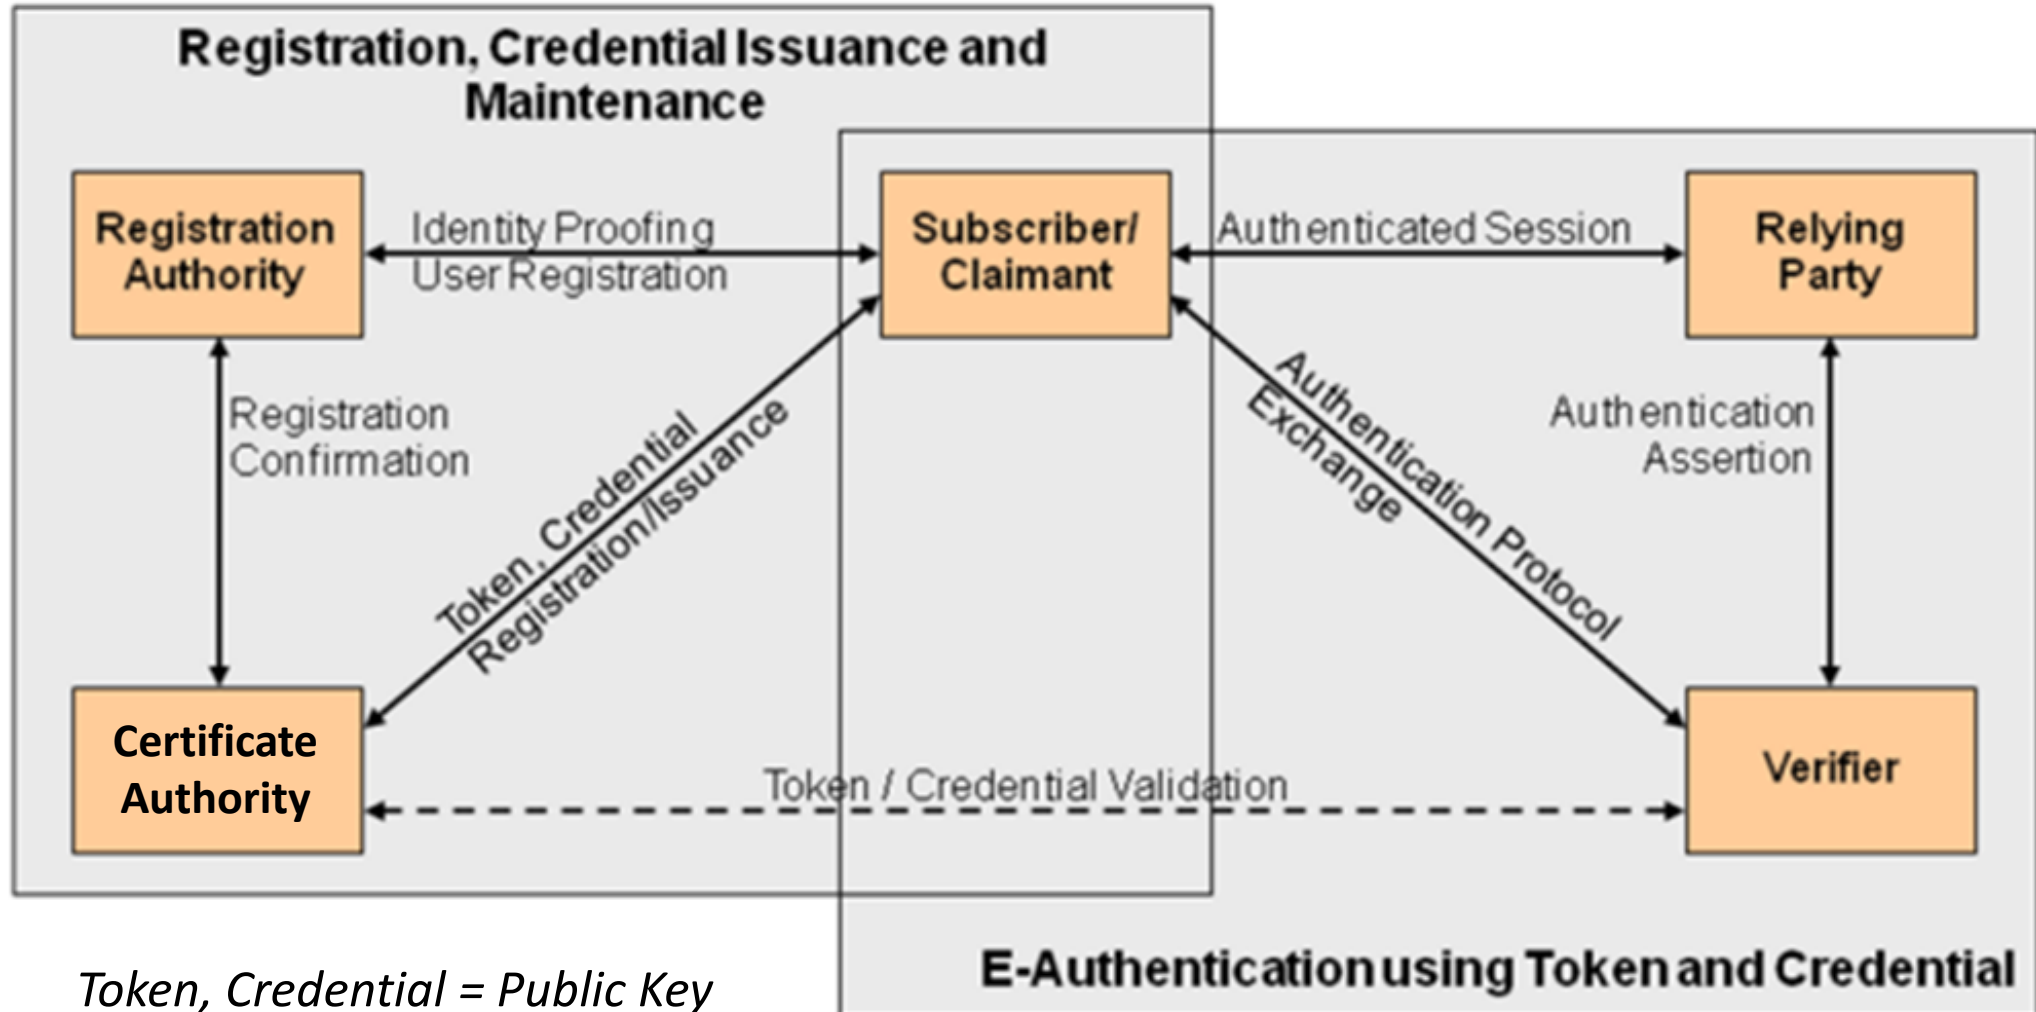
Registration, Credential Issuance and Maintenance

Registration Authority

Identity Proofing
User Registration

Subscriber/ Claimant

Authenticated Session

Relying Party

Registration Confirmation

Token, Credential Registration/Issuance

Authentication Protocol Exchange

Authentication Assertion

Certificate Authority

Token / Credential Validation

Verifier

E-Authentication using Token and Credential

Token, Credential = Public Key